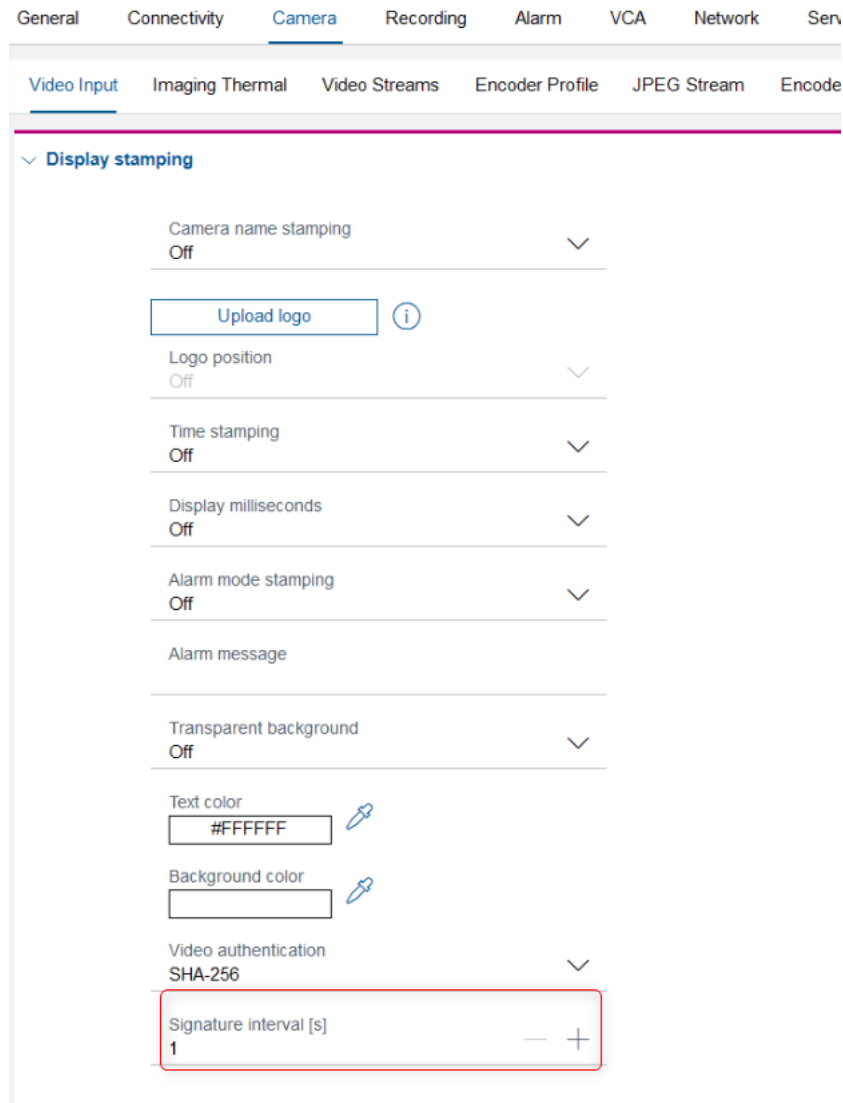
General Connectivity Camera Recording Alarm VCA Network Serv

Video Input Imaging Thermal Video Streams Encoder Profile JPEG Stream Encode

Display stamping

Camera name stamping
Off

Upload logo

Logo position
Off

Time stamping
Off

Display milliseconds
Off

Alarm mode stamping
Off

Alarm message

Transparent background
Off

Text color
#FFFFFF

Background color

Video authentication
SHA-256

Signature interval [s]
1

— +